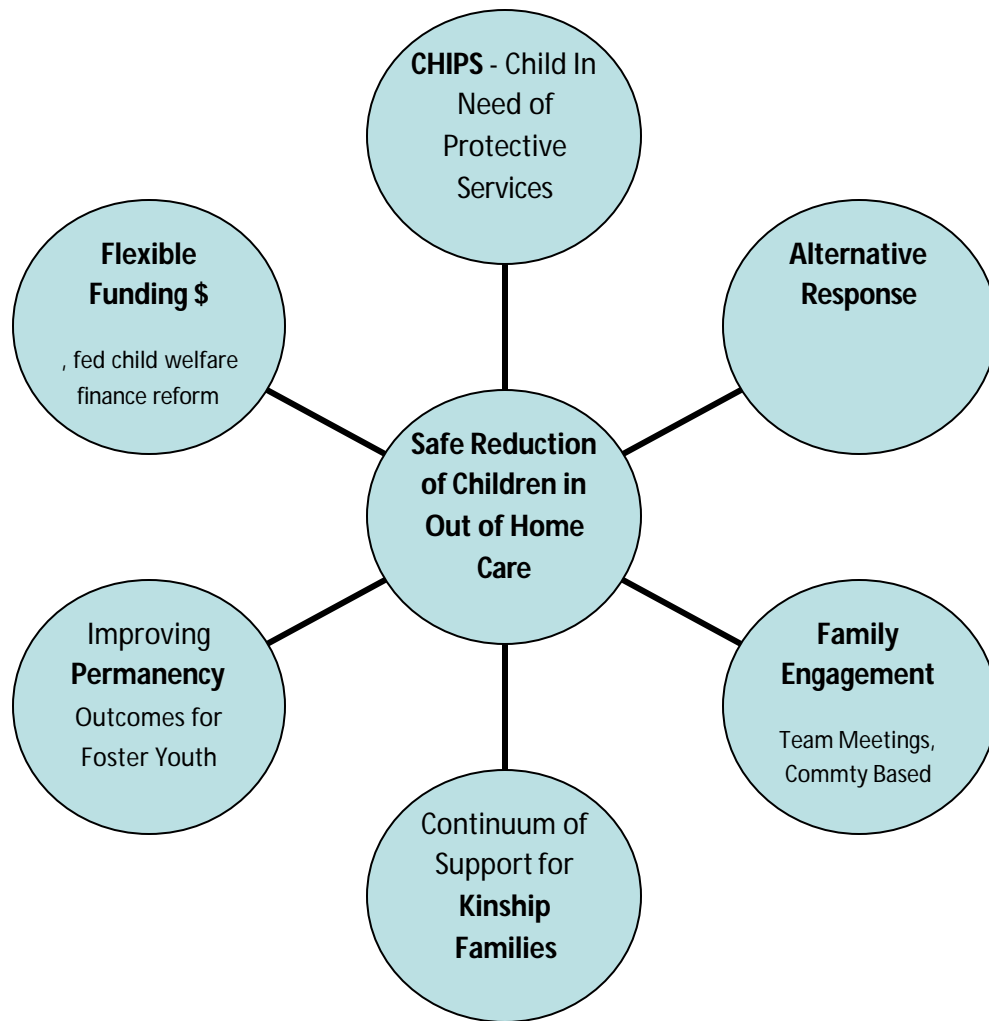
CHIPS - Child In Need of Protective Services

Flexible Funding $

, fed child welfare finance reform

Alternative Response

Safe Reduction of Children in Out of Home Care

Improving Permanency Outcomes for Foster Youth

Family Engagement

Team Meetings, Commty Based

Continuum of Support for Kinship Families